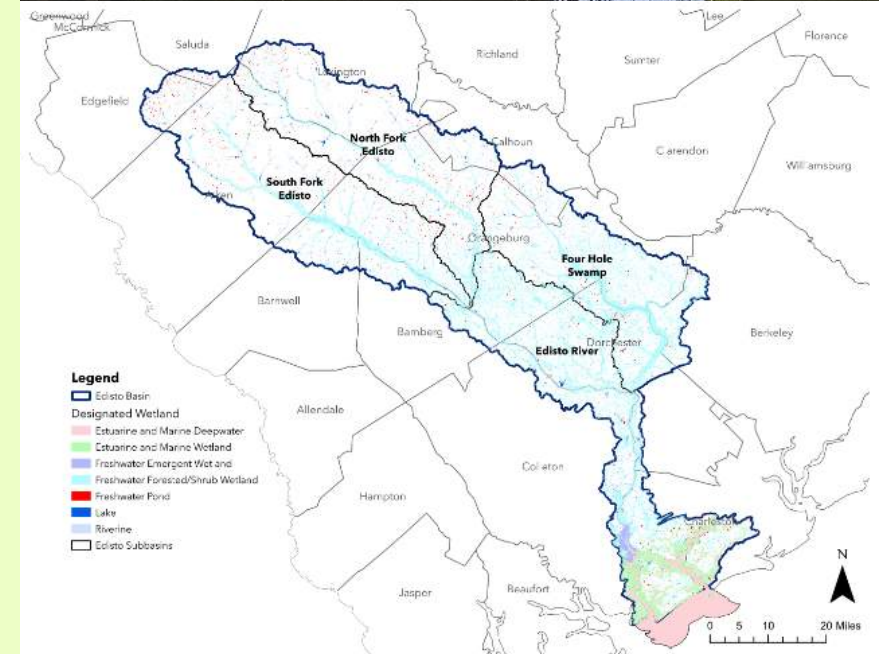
Greenwood
McCormick

Saluda

Lee

Richland

Sumter

Florence

Lexington

Edgefield

North Fork Edisto

Calhoun

Clarendon

Williamsburg

South Fork Edisto

Aiken

Orangeburg

Four Hole Swamp

Barnwell

Berkeley

Bamberg

Dorchester

Edisto River

Legend

Edisto Basin

Designated Wetland

Estuarine and Marine Deepwater

Estuarine and Marine Wetland

Freshwater Emergent Wetland

Freshwater Forested/Shrub Wetland

Freshwater Pond

Lake

Riverine

Edisto Subbasins

Allendale

Colleton

Hampton

Charleston

N

Jasper

Beaufort

0 5 10 20 Miles